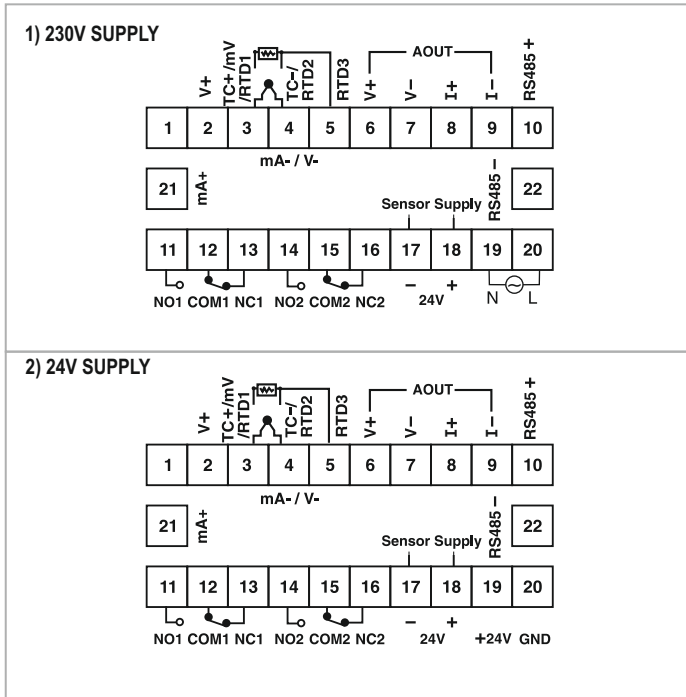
1) 230V SUPPLY

V+ TC+ /mV /RTD1 TC–/ RTD2 RTD3 AOUT V+ V– I+ I– RS485 +

| 1 | 2 | 3 | 4 | 5 | 6 | 7 | 8 | 9 | 10 |
|---|---|---|---|---|---|---|---|---|---|

mA- / V-

21 mA+ Sensor Supply RS485 – 22

| 11 | 12 | 13 | 14 | 15 | 16 | 17 | 18 | 19 | 20 |
|---|---|---|---|---|---|---|---|---|---|

NO1 COM1 NC1 NO2 COM2 NC2 – 24V + N L

2) 24V SUPPLY

V+ TC+ /mV /RTD1 TC–/ RTD2 RTD3 AOUT V+ V– I+ I– RS485 +

| 1 | 2 | 3 | 4 | 5 | 6 | 7 | 8 | 9 | 10 |
|---|---|---|---|---|---|---|---|---|---|

mA- / V-

21 mA+ Sensor Supply RS485 – 22

| 11 | 12 | 13 | 14 | 15 | 16 | 17 | 18 | 19 | 20 |
|---|---|---|---|---|---|---|---|---|---|

NO1 COM1 NC1 NO2 COM2 NC2 – 24V + +24V GND